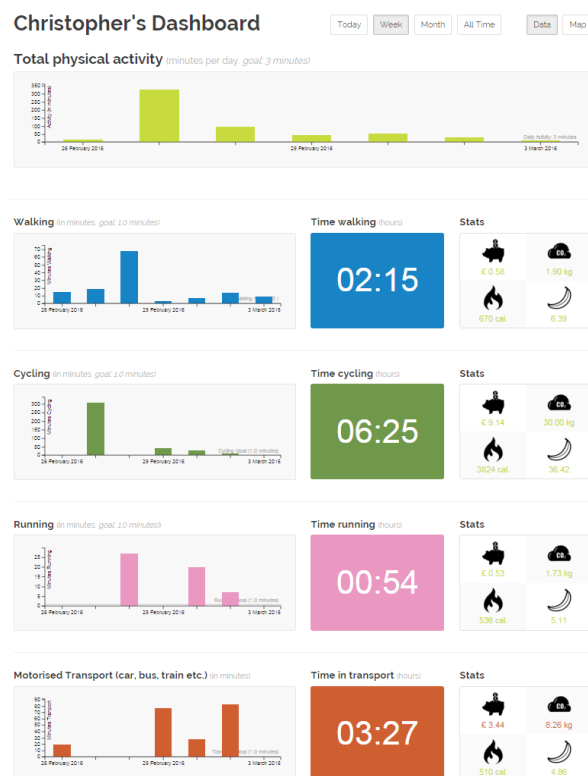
Christopher's Dashboard

Today Week Month All Time

Data Map

Total physical activity (minutes per day, goal: 3 minutes)

350 300 250 200 150 100 50 0

Activity in minutes

Daily Activity: 3 minutes

26 February 2016 29 February 2016 3 March 2016

Walking (in minutes, goal: 10 minutes)

70 60 50 40 30 20 10 0

Minutes Walking

Walking

26 February 2016 29 February 2016 3 March 2016

Time walking (hours)

02:15

Stats

£ 0.58

$CO_2$

1.90 kg

670 cal

6.39

Cycling (in minutes, goal: 10 minutes)

300 250 200 150 100 50 0

Minutes Cycling

Cycling Goal (10 minutes)

26 February 2016 29 February 2016 3 March 2016

Time cycling (hours)

06:25

Stats

£ 9.14

$CO_2$

30.00 kg

3824 cal

36.42

Running (in minutes, goal: 10 minutes)

25 20 15 10 5 0

Minutes Running

Running Goal (10 minutes)

26 February 2016 29 February 2016 3 March 2016

Time running (hours)

00:54

Stats

£ 0.53

$CO_2$

1.73 kg

536 cal

5.11

Motorised Transport (car, bus, train etc.) (in minutes)

90 80 70 60 50 40 30 20 10 0

Minutes Transport

Transport Goal (10 minutes)

26 February 2016 29 February 2016 3 March 2016

Time in transport (hours)

03:27

Stats

£ 3.44

$CO_2$

8.26 kg

510 cal

4.86